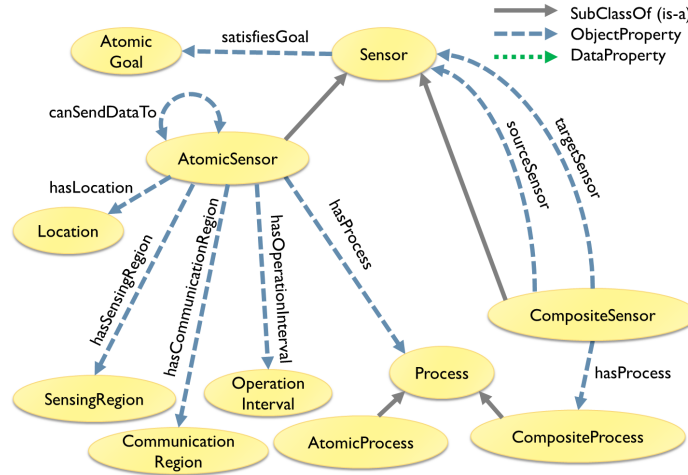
SubClassOf (is-a)
ObjectProperty
DataProperty

Atomic Goal
satisfiesGoal
Sensor
canSendDataTo
AtomicSensor
hasLocation
Location
hasSensingRegion
hasCommunicationRegion
hasOperationInterval
hasProcess
sourceSensor
targetSensor
CompositeSensor
hasProcess
SensingRegion
Operation Interval
Process
Communication Region
AtomicProcess
CompositeProcess